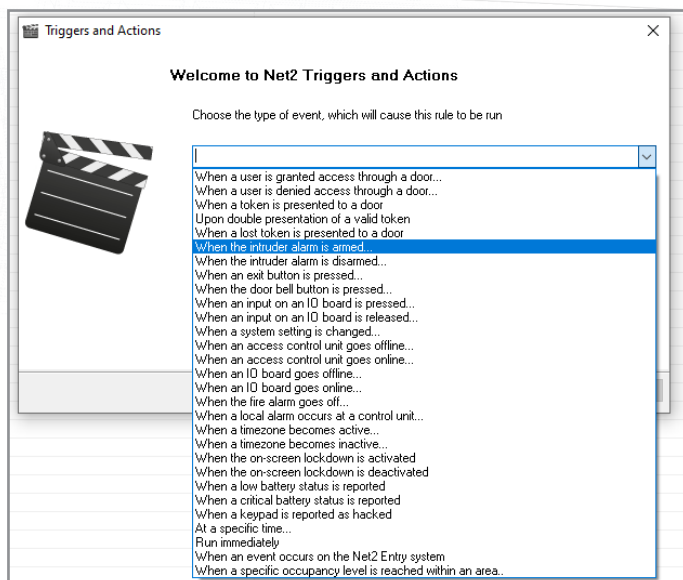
Triggers and Actions

×

Welcome to Net2 Triggers and Actions

Choose the type of event, which will cause this rule to be run

When a user is granted access through a door...
When a user is denied access through a door...
When a token is presented to a door
Upon double presentation of a valid token
When a lost token is presented to a door
When the intruder alarm is armed...
When the intruder alarm is disarmed...
When an exit button is pressed...
When the door bell button is pressed...
When an input on an IO board is pressed...
When an input on an IO board is released...
When a system setting is changed...
When an access control unit goes offline...
When an access control unit goes online...
When an IO board goes offline...
When an IO board goes online...
When the fire alarm goes off...
When a local alarm occurs at a control unit...
When a timezone becomes active...
When a timezone becomes inactive...
When the on-screen lockdown is activated
When the on-screen lockdown is deactivated
When a low battery status is reported
When a critical battery status is reported
When a keypad is reported as hacked
At a specific time...
Run immediately
When an event occurs on the Net2 Entry system
When a specific occupancy level is reached within an area..